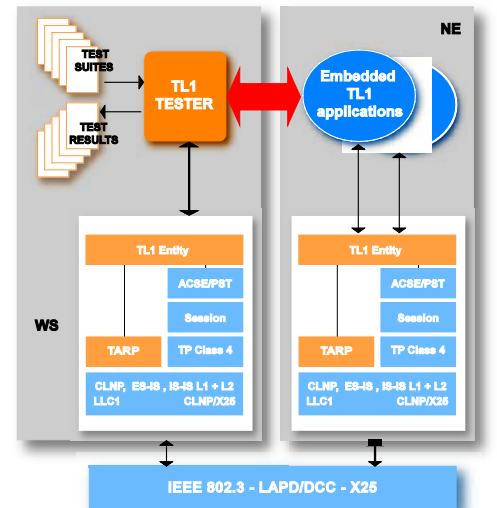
NE

TEST SUITES

TEST RESULTS

TL1 TESTER

Embedded TL1 applications

TL1 Entity

ACSE/PST

Session

TP Class 4

TARP

CLNP, ES-IS, IS-IS L1 + L2
LLC1 CLNP/X25

WS

TL1 Entity

ACSE/PST

Session

TP Class 4

TARP

CLNP, ES-IS, IS-IS L1 + L2
LLC1 CLNP/X25

IEEE 802.3 - LAPD/DCC - X25